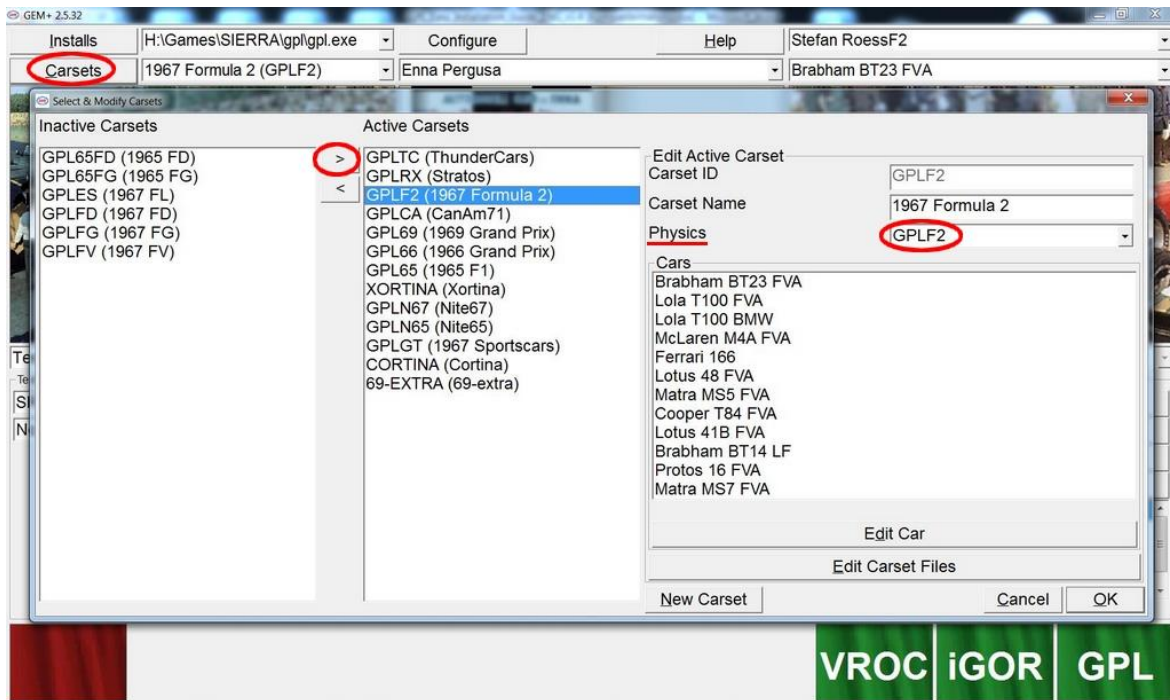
GEM+ 2.5.32

Installs
H:\Games\SIERRA\gpl\gpl.exe
Configure
Help
Stefan RoessF2
Carsets
1967 Formula 2 (GPLF2)
Enna Pergusa
Brabham BT23 FVA

Select & Modify Carsets

Inactive Carsets
GPL65FD (1965 FD)
GPL65FG (1965 FG)
GPLES (1967 FL)
GPLFD (1967 FD)
GPLFG (1967 FG)
GPLFV (1967 FV)

>
<

Active Carsets
GPLTC (ThunderCars)
GPLRX (Stratos)
GPLF2 (1967 Formula 2)
GPLCA (CanAm71)
GPL69 (1969 Grand Prix)
GPL66 (1966 Grand Prix)
GPL65 (1965 F1)
XORTINA (Xortina)
GPLN67 (Nite67)
GPLN65 (Nite65)
GPLGT (1967 Sportscars)
CORTINA (Cortina)
69-EXTRA (69-extra)

Edit Active Carset
Carset ID
GPLF2
Carset Name
1967 Formula 2
Physics
GPLF2

Cars
Brabham BT23 FVA
Lola T100 FVA
Lola T100 BMW
McLaren M4A FVA
Ferrari 166
Lotus 48 FVA
Matra MS5 FVA
Cooper T84 FVA
Lotus 41B FVA
Brabham BT14 LF
Protos 16 FVA
Matra MS7 FVA

Edit Car
Edit Carset Files
New Carset
Cancel
OK

VROC iGOR GPL